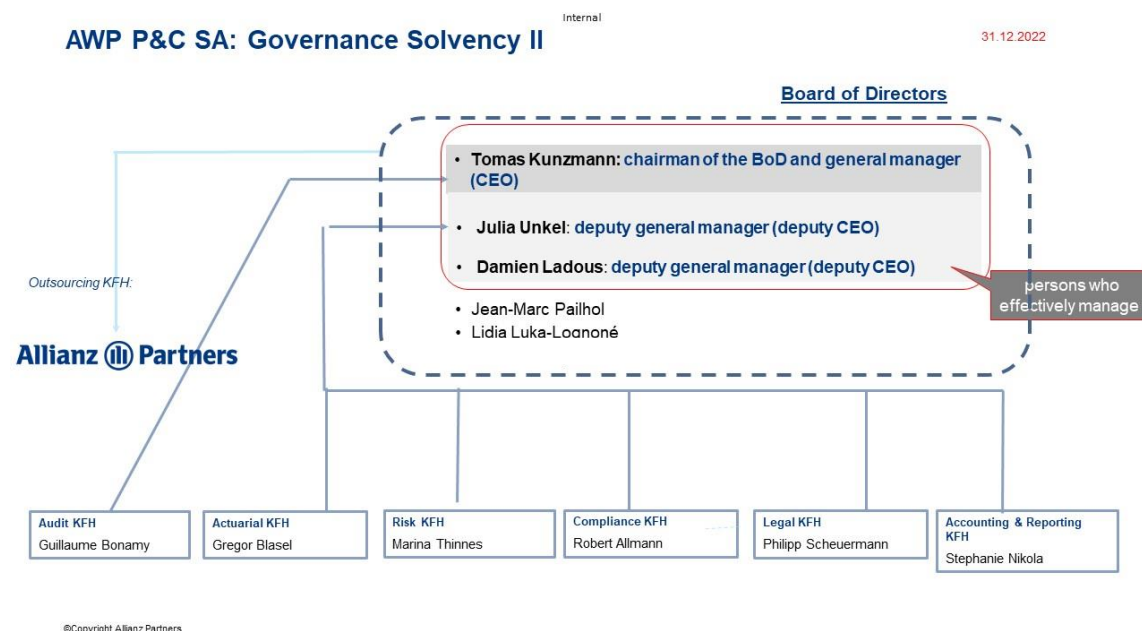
Internal

AWP P&C SA: Governance Solvency II

31.12.2022

Board of Directors

• Tomas Kunzmann: chairman of the BoD and general manager (CEO)

• Julia Unkel: deputy general manager (deputy CEO)

• Damien Ladous: deputy general manager (deputy CEO)

persons who effectively manage

• Jean-Marc Pailhol
• Lidia Luka-Lognoné

Outsourcing KFH:

Allianz Partners

Audit KFH
Guillaume Bonamy

Actuarial KFH
Gregor Blasel

Risk KFH
Marina Thinnes

Compliance KFH
Robert Allmann

Legal KFH
Philipp Scheuermann

Accounting & Reporting KFH
Stephanie Nikola

©Copyright Allianz Partners